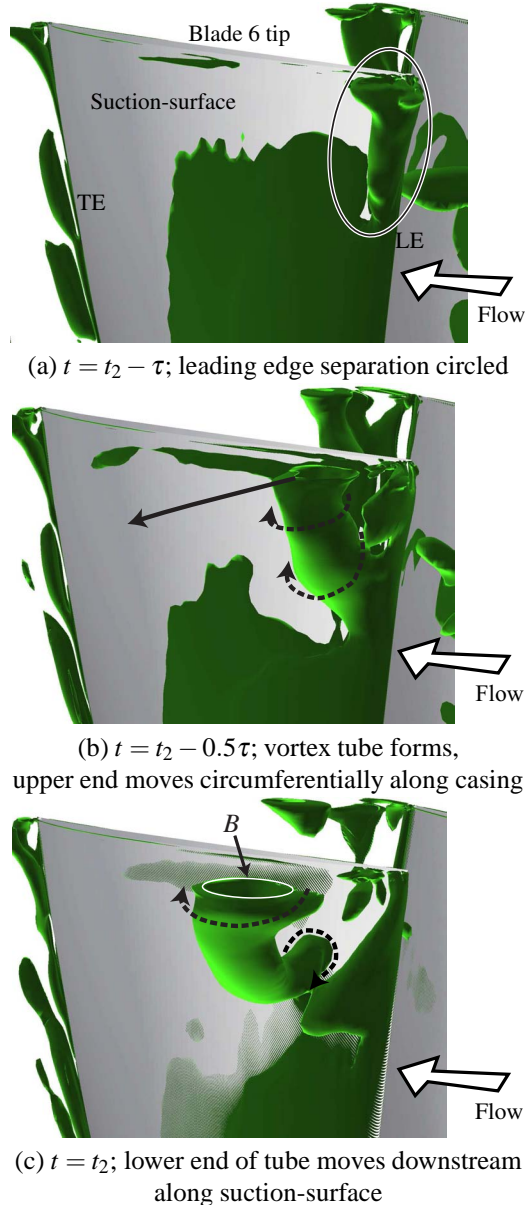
Blade 6 tip

Suction-surface

TE

LE

Flow

(a) $t = t_2 - \tau$; leading edge separation circled

Flow

(b) $t = t_2 - 0.5\tau$; vortex tube forms, upper end moves circumferentially along casing

$B$

Flow

(c) $t = t_2$; lower end of tube moves downstream along suction-surface